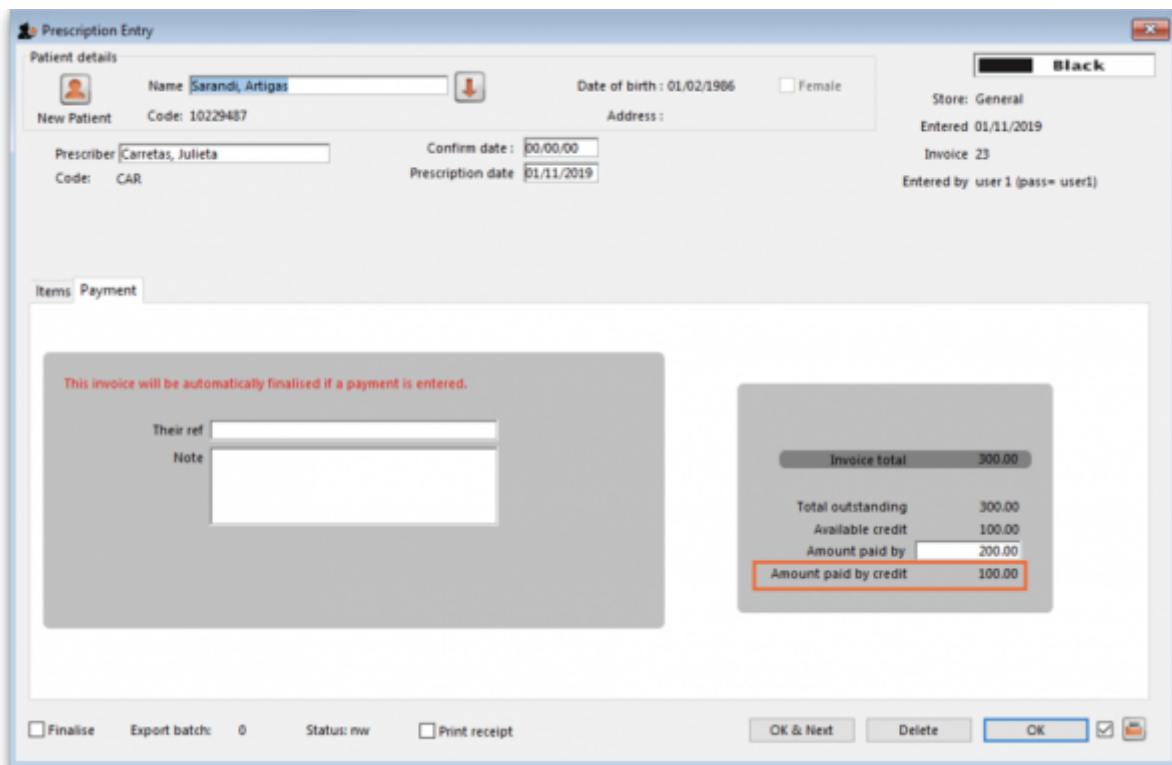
Prescription Entry

Patient details

New Patient

Name Sarandi, Artigas

Code: 10229487

Date of birth : 01/02/1986

Female

Address :

Black

Store: General

Entered 01/11/2019

Invoice 23

Entered by user 1 (pass= user1)

Prescriber Carretas, Julieta

Code: CAR

Confirm date : 00/00/00

Prescription date 01/11/2019

Items Payment

This invoice will be automatically finalised if a payment is entered.

Their ref

Note

| | |
|---|---|
| Invoice total | 300.00 |
| Total outstanding | 300.00 |
| Available credit | 100.00 |
| Amount paid by | 200.00 |
| Amount paid by credit | 100.00 |

Finalise Export batch: 0 Status: nw Print receipt

OK & Next Delete OK